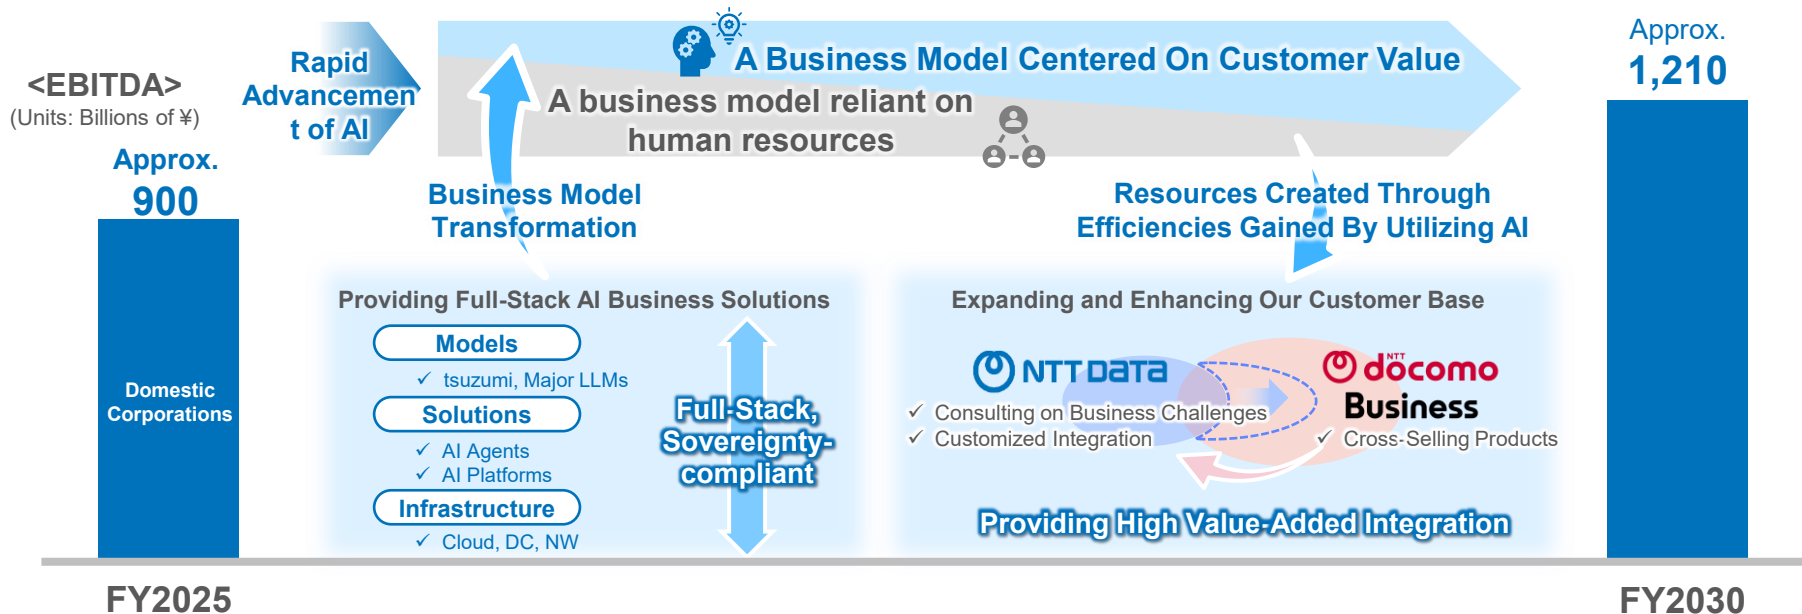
<EBITDA>
(Units: Billions of ¥)

Approx.
900

Domestic Corporations

FY2025

Rapid Advancement of AI

A Business Model Centered On Customer Value

A business model reliant on human resources

Business Model Transformation

Resources Created Through Efficiencies Gained By Utilizing AI

Approx.
1,210

FY2030

Providing Full-Stack AI Business Solutions

Models
✓ tsuzumi, Major LLMs

Solutions
✓ AI Agents
✓ AI Platforms

Infrastructure
✓ Cloud, DC, NW

Full-Stack, Sovereignty-compliant

Expanding and Enhancing Our Customer Base

NTT DATA
✓ Consulting on Business Challenges
✓ Customized Integration

NTT docomo Business
✓ Cross-Selling Products

Providing High Value-Added Integration